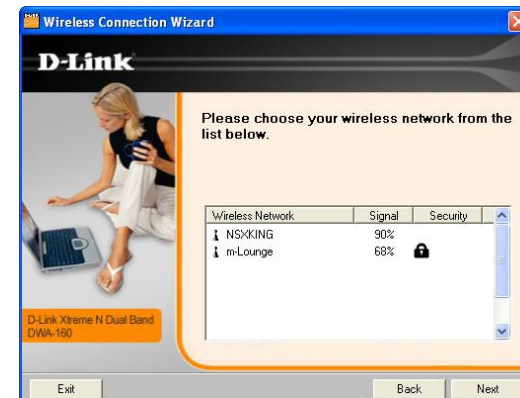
Wireless Connection Wizard

D-Link

Please choose your wireless network from the list below.

| Wireless Network | Signal | Security |
|---|---|---|
| NSXKING | 90% | |
| m-Lounge | 68% | |

D-Link Xtreme N Dual Band DWA-160

Exit

Back

Next